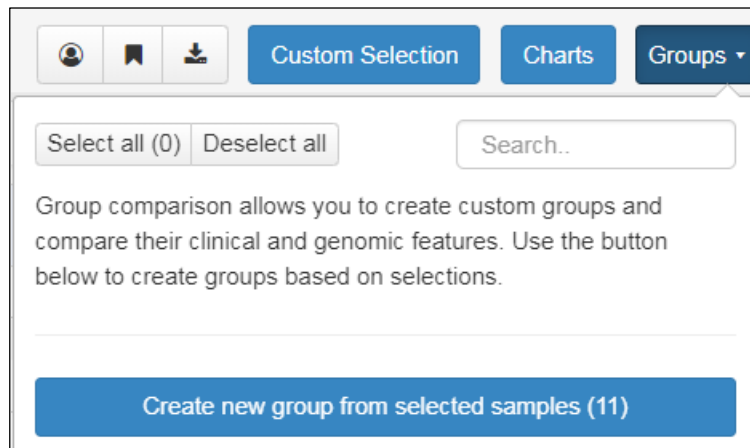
Custom Selection Charts Groups

Select all (0) Deselect all Search..

Group comparison allows you to create custom groups and compare their clinical and genomic features. Use the button below to create groups based on selections.

Create new group from selected samples (11)